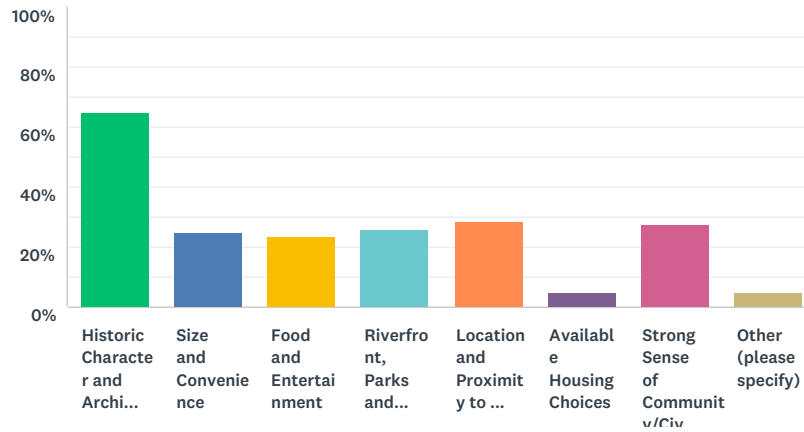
100%
80%
60%
40%
20%
0%

Historic Character and Archi...
Size and Convenience
Food and Entertainment
Riverfront, Parks and...
Location and Proximity to ...
Available Housing Choices
Strong Sense of Community/Civ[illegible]
Other (please specify)